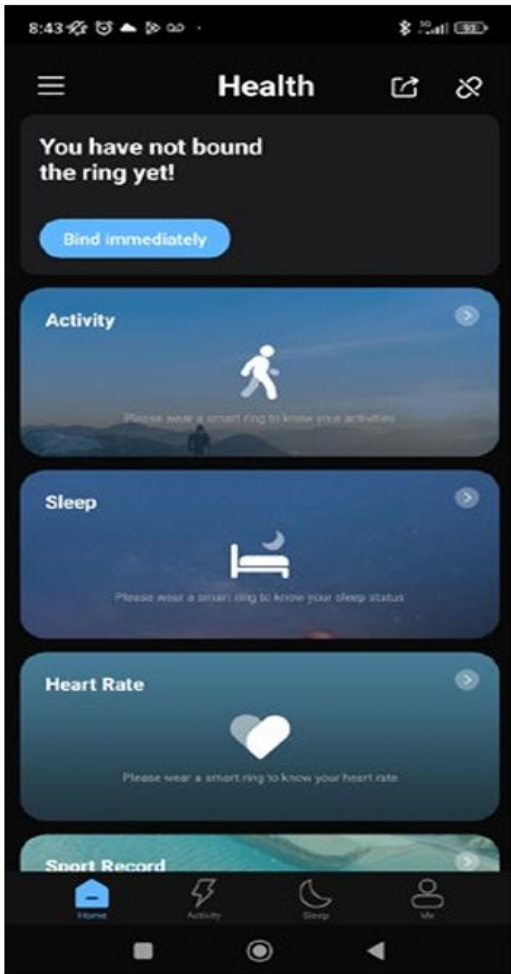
8:43

Health

You have not bound the ring yet!

Bind immediately

Activity

Please wear a smart ring to know your activities

Sleep

Please wear a smart ring to know your sleep status

Heart Rate

Please wear a smart ring to know your heart rate

Sport Record

Home Activity Sleep Me